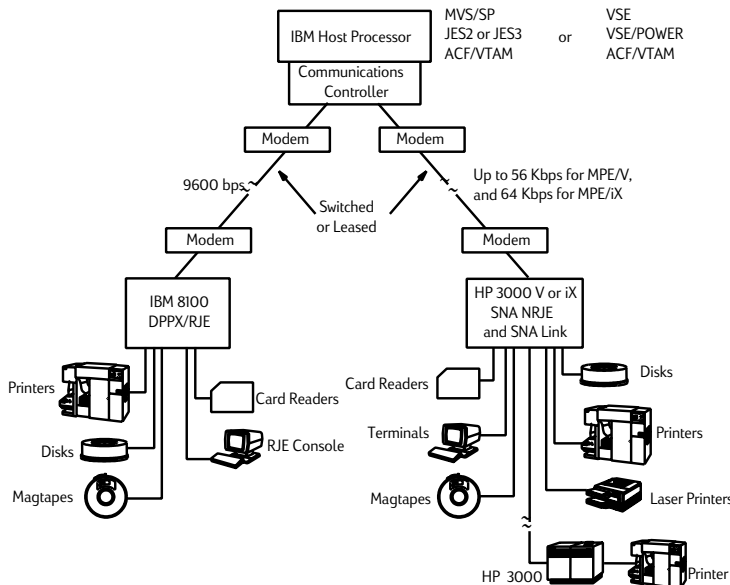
IBM Host Processor

MVS/SP
JES2 or JES3
ACF/VTAM

or

VSE
VSE/POWER
ACF/VTAM

Communications Controller

Modem

Modem

9600 bps

Switched or Leased

Up to 56 Kbps for MPE/V, and 64 Kbps for MPE/iX

Modem

Modem

IBM 8100
DPPX/RJE

HP 3000 V or iX
SNA NRJE
and SNA Link

Printers

Card Readers

Disks

RJE Console

Magtapes

Card Readers

Disks

Terminals

Printers

Magtapes

Laser Printers

HP 3000

Printer